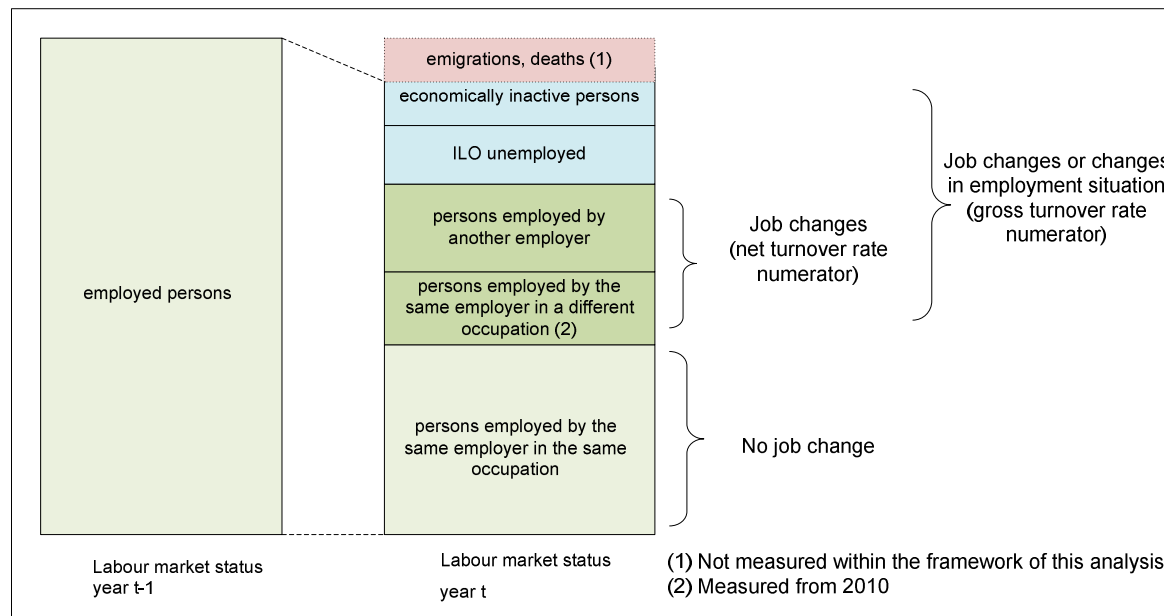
employed persons

emigrations, deaths (1)

economically inactive persons

ILO unemployed

persons employed by another employer

persons employed by the same employer in a different occupation (2)

persons employed by the same employer in the same occupation

Job changes (net turnover rate numerator)

Job changes or changes in employment situation (gross turnover rate numerator)

No job change

Labour market status year t-1

Labour market status year t

(1) Not measured within the framework of this analysis
(2) Measured from 2010